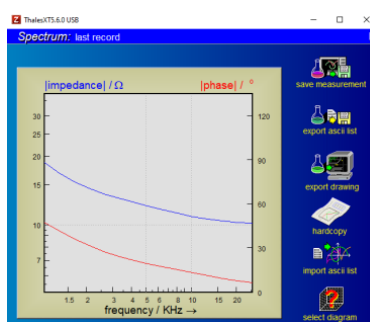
ThalesXT5.6.0 USB

Spectrum: last record

|impedance| / Ω

|phase| / °

30
25
20
15
10
7

120
90
60
30
0

1.5 2 3 4 5 6 7 8 10 15 20

frequency / KHz →

save measurement

export ascii list

export drawing

hardcopy

import ascii list

select diagram